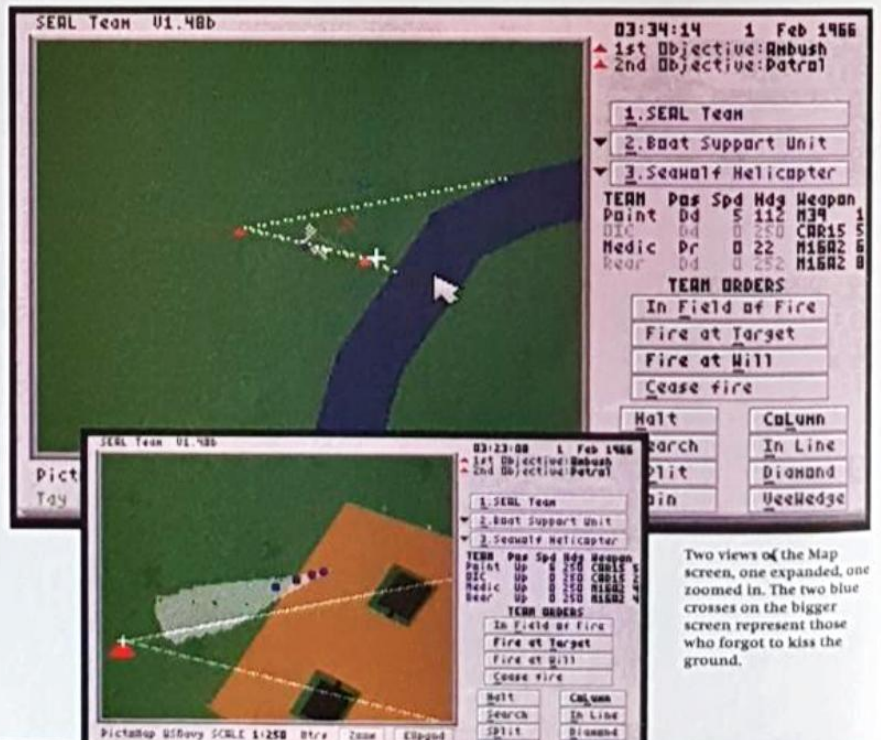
SEAL Team V1.48b

03:34:14 1 Feb 1966
1st Objective:Ambush
2nd Objective:Patrol

1.SEAL Team
2.Boat Support Unit
3.Seawolf Helicopter

| TEAM | Pos | Spd | Hdg | Weapon | |
|---|---|---|---|---|---|
| Point | Dd | 5 | 112 | M39 | 1 |
| OIC | Dd | 0 | 250 | CAR15 | 5 |
| Medic | Pr | 0 | 22 | M16A2 | 6 |
| Rear | Dd | 0 | 252 | M16A2 | 8 |

TEAM ORDERS
In Field of Fire
Fire at Target
Fire at Will
Cease fire

Halt
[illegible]earch
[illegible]plit
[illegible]oin
CoLumn
In Line
Diamond
VeeWedge

Pict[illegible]
Tay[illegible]

SEAL Team V1.48b

03:23:08 1 Feb 1966
1st Objective:Ambush
2nd Objective:Patrol

1.SEAL Team
2.Boat Support Unit
3.Seawolf Helicopter

| TEAM | Pos | Spd | Hdg | Weapon | |
|---|---|---|---|---|---|
| Point | Up | 0 | 250 | CAR15 | 5 |
| OIC | Up | 0 | 250 | CAR15 | 5 |
| Medic | Up | 0 | 250 | M16A2 | |
| Rear | Up | 0 | 250 | M16A2 | |

TEAM ORDERS
In Field of Fire
Fire at Target
Fire at Will
Cease fire

Halt
Search
Split
CoLumn
In Line
Diamond

PictaMap USNavy SCALE 1:250 Ctrs Zoom Elapsd

Two views of the Map screen, one expanded, one zoomed in. The two blue crosses on the bigger screen represent those who forgot to kiss the ground.